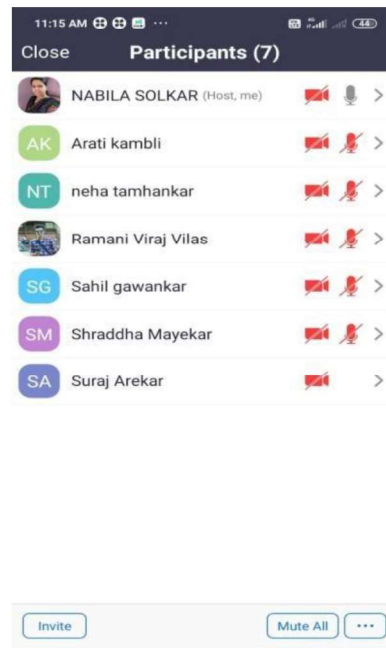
11:15 AM ··· 44

Close Participants (7)

NABILA SOLKAR (Host, me) >

AK Arati kambli >

NT neha tamhankar >

Ramani Viraj Vilas >

SG Sahil gawankar >

SM Shraddha Mayekar >

SA Suraj Arekar >

Invite

Mute All

···